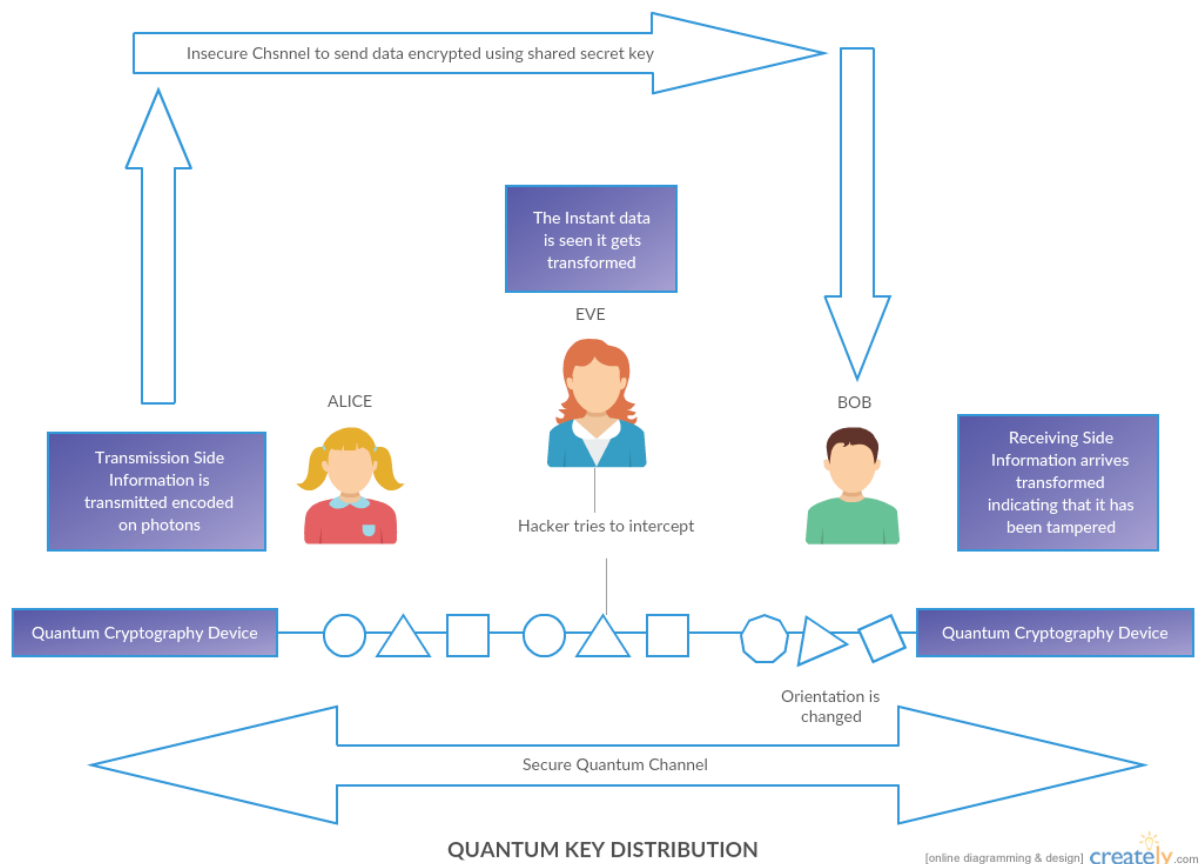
Insecure Chsnnel to send data encrypted using shared secret key

The Instant data is seen it gets transformed

EVE

ALICE

BOB

Transmission Side Information is transmitted encoded on photons

Receiving Side Information arrives transformed indicating that it has been tampered

Hacker tries to intercept

Quantum Cryptography Device

Quantum Cryptography Device

Orientation is changed

Secure Quantum Channel

QUANTUM KEY DISTRIBUTION

[online diagramming & design] creately.com